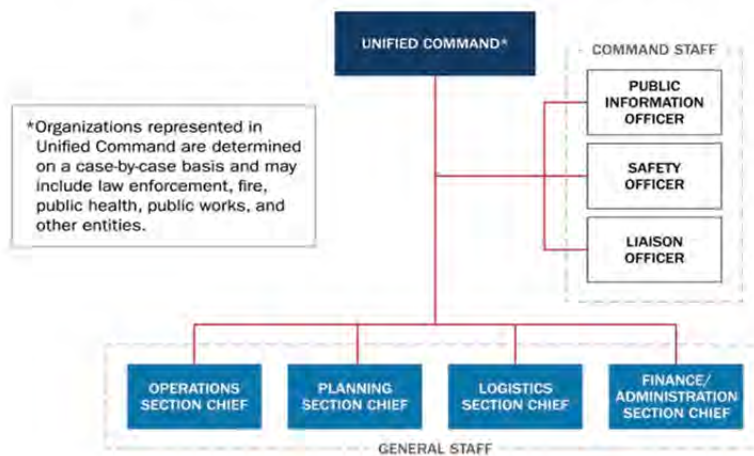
UNIFIED COMMAND*

*Organizations represented in Unified Command are determined on a case-by-case basis and may include law enforcement, fire, public health, public works, and other entities.

COMMAND STAFF

PUBLIC INFORMATION OFFICER

SAFETY OFFICER

LIAISON OFFICER

OPERATIONS SECTION CHIEF

PLANNING SECTION CHIEF

LOGISTICS SECTION CHIEF

FINANCE/ ADMINISTRATION SECTION CHIEF

GENERAL STAFF